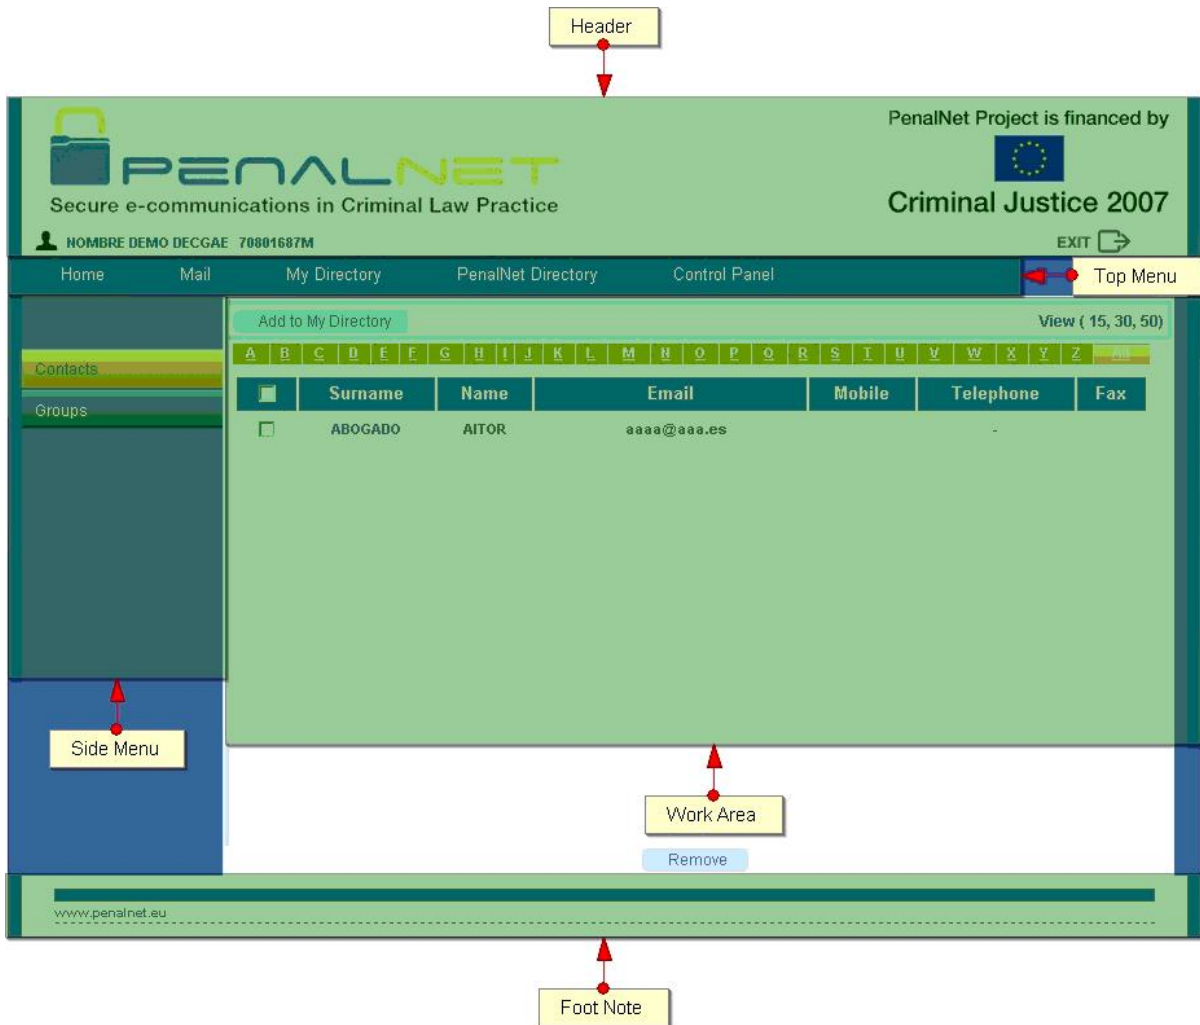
Header

PENALNET
Secure e-communications in Criminal Law Practice

PenalNet Project is financed by
Criminal Justice 2007

NOMBRE DEMO DECGAE 70801687M

EXIT

Home Mail My Directory PenalNet Directory Control Panel

Top Menu

Contacts
Groups

Add to My Directory

View ( 15, 30, 50)

A B C D E F G H I J K L M N O P Q R S T U V W X Y Z All

| | Surname | Name | Email | Mobile | Telephone | Fax |
|---|---|---|---|---|---|---|
| | ABOGADO | AITOR | aaaa@aaa.es | | - | |

Side Menu

Work Area

Remove

www.penalnet.eu

Foot Note